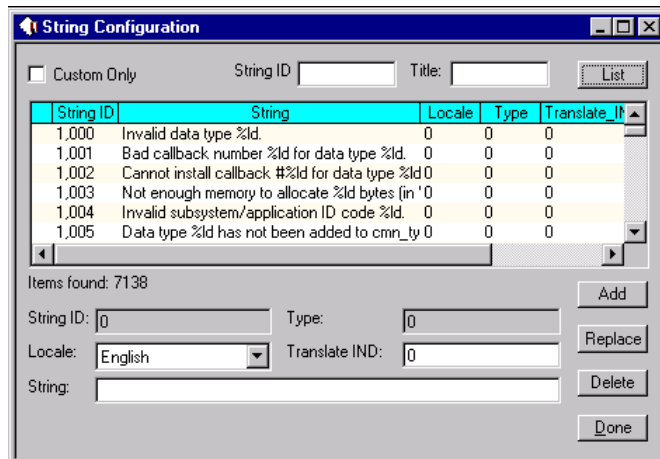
String Configuration

Custom Only String ID Title: List

| String ID | String | Locale | Type | Translate_IN |
|---|---|---|---|---|
| 1,000 | Invalid data type %ld. | 0 | 0 | 0 |
| 1,001 | Bad callback number %ld for data type %ld. | 0 | 0 | 0 |
| 1,002 | Cannot install callback #%ld for data type %ld | 0 | 0 | 0 |
| 1,003 | Not enough memory to allocate %ld bytes (in ' | 0 | 0 | 0 |
| 1,004 | Invalid subsystem/application ID code %ld. | 0 | 0 | 0 |
| 1,005 | Data type %ld has not been added to cmn_ty | 0 | 0 | 0 |

Items found: 7138

Add

String ID: 0 Type: 0

Replace

Locale: English Translate IND: 0

String:

Delete

Done